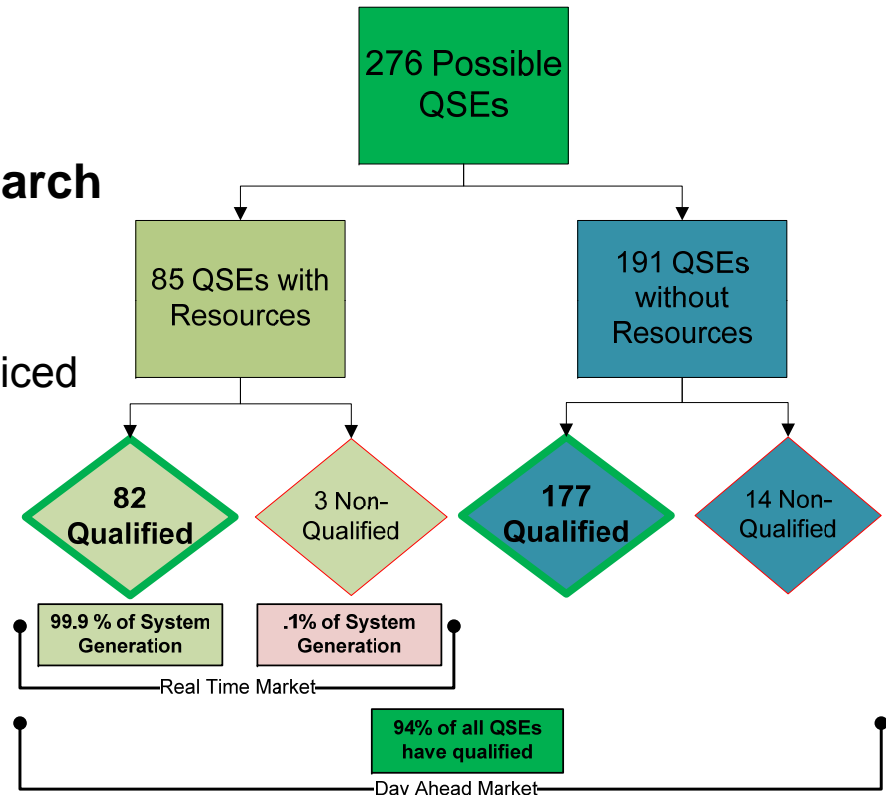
arch

iced

276 Possible QSEs

85 QSEs with Resources

191 QSEs without Resources

82 Qualified

3 Non-Qualified

177 Qualified

14 Non-Qualified

99.9 % of System Generation

.1% of System Generation

Real Time Market

94% of all QSEs have qualified

Day Ahead Market